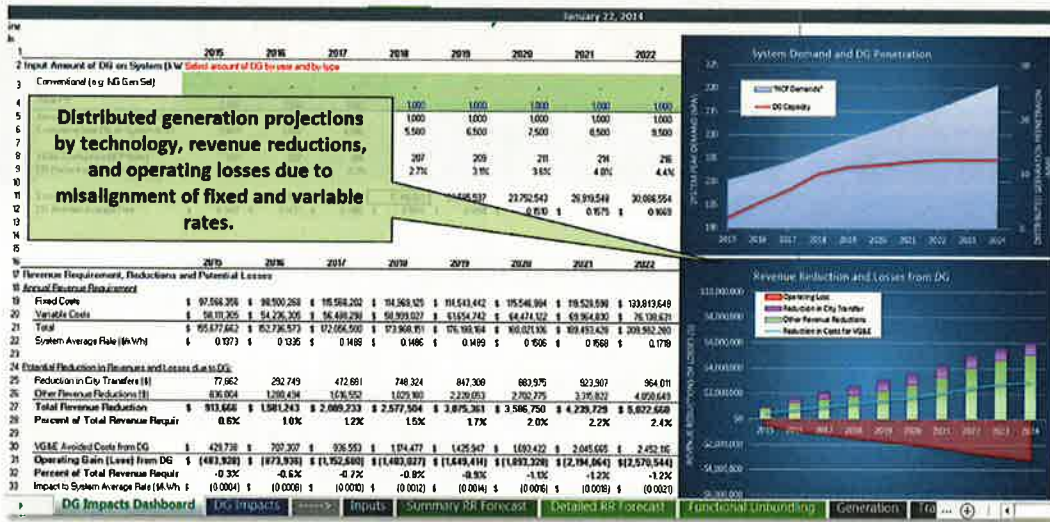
January 22, 2014

Distributed generation projections by technology, revenue reductions, and operating losses due to misalignment of fixed and variable rates.

| | | 2015 | 2016 | 2017 | 2018 | 2019 | 2020 | 2021 | 2022 |
|---|---|---|---|---|---|---|---|---|---|
| 2 | Input Amount of DG on System (kW Select amount of DG by year and by type | | | | | | | | |
| 3 | Conventional (e.g. NG Gen Set) | | | | | | | | |
| 4 | | | | | 1,000 | 1,000 | 1,000 | 1,000 | 1,000 |
| 5 | | | | | 1,000 | 1,000 | 1,000 | 1,000 | 1,000 |
| 6 | | | | | 5,500 | 6,500 | 7,500 | 8,500 | 9,500 |
| 8 | | | | | 207 | 209 | 211 | 214 | 216 |
| 9 | | | | | 2.7% | 3.1% | 3.6% | 4.0% | 4.4% |
| 11 | | | | | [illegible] | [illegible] | 23,752,543 | 26,919,548 | 30,086,554 |
| 12 | | | | | | | 0.1510 | 0.1575 | 0.1669 |

| | | 2015 | 2016 | 2017 | 2018 | 2019 | 2020 | 2021 | 2022 |
|---|---|---|---|---|---|---|---|---|---|
| 17 | Revenue Requirement, Reductions and Potential Losses | | | | | | | | |
| 18 | Annual Revenue Requirement | | | | | | | | |
| 19 | Fixed Costs | $ 97,566,359 | $ 98,500,268 | $ 115,568,202 | $ 114,969,125 | $ 114,543,442 | $ 115,546,864 | $ 119,528,598 | $ 133,813,649 |
| 20 | Variable Costs | $ 58,111,305 | $ 54,236,305 | $ 56,488,298 | $ 58,999,027 | $ 61,654,742 | $ 64,474,122 | $ 69,964,830 | $ 76,138,671 |
| 21 | Total | $ 155,677,662 | $ 152,736,573 | $ 172,056,500 | $ 173,968,151 | $ 176,198,184 | $ 180,020,986 | $ 189,493,428 | $ 209,952,280 |
| 22 | System Average Rate ($/kWh) | $ 0.1373 | $ 0.1335 | $ 0.1489 | $ 0.1486 | $ 0.1489 | $ 0.1506 | $ 0.1568 | $ 0.1719 |
| 24 | Potential Reduction in Revenues and Losses due to DG: | | | | | | | | |
| 25 | Reduction in City Transfers ($) | 77,662 | 292,749 | 472,691 | 748,324 | 847,308 | 883,975 | 923,907 | 964,011 |
| 26 | Other Revenue Reductions ($) | 836,004 | 1,288,494 | 1,616,552 | 1,829,180 | 2,228,053 | 2,702,775 | 3,315,822 | 4,658,649 |
| 27 | Total Revenue Reduction | $ 913,666 | $ 1,581,243 | $ 2,089,233 | $ 2,577,504 | $ 3,075,361 | $ 3,586,750 | $ 4,239,729 | $ 5,622,660 |
| 28 | Percent of Total Revenue Requir | 0.6% | 1.0% | 1.2% | 1.5% | 1.7% | 2.0% | 2.2% | 2.4% |
| 30 | VG&E Avoided Cost from DG | $ 429,738 | $ 707,307 | $ 936,553 | $ 1,174,477 | $ 1,425,947 | $ 1,693,422 | $ 2,045,665 | $ 2,452,116 |
| 31 | Operating Gain (Loss) from DG | $ (483,928) | $ (873,936) | $ (1,152,680) | $ (1,403,027) | $ (1,649,414) | $ (1,893,328) | $ (2,194,064) | $ (2,570,544) |
| 32 | Percent of Total Revenue Requir | -0.3% | -0.6% | -0.7% | -0.8% | -0.9% | -1.1% | -1.2% | -1.2% |
| 33 | Impact to System Average Rate ($/kWh) | $ (0.0004) | $ (0.0008) | $ (0.0010) | $ (0.0012) | $ (0.0014) | $ (0.0016) | $ (0.0018) | $ (0.0021) |

System Demand and DG Penetration
"NCP Demands"
DG Capacity
SYSTEM PEAK DEMAND (MW)
2013 2014 2015 2016 2017 2018 2019 2020 2021 2022 2023 2024

Revenue Reduction and Losses from DG
Operating Loss
Reduction in City Transfer
Other Revenue Reductions
Reduction in Costs for VG&E
$10,000,000 $8,000,000 $6,000,000 $4,000,000 $2,000,000 $0 -$2,000,000 -$4,000,000 -$6,000,000
2015 2016 2017 2018 2019 2020 2021 2022 2023 2024

DG Impacts Dashboard | DG Impacts | -----> | Inputs | Summary RR Forecast | Detailed RR Forecast | Functional Unbundling | Generation | Tra ...